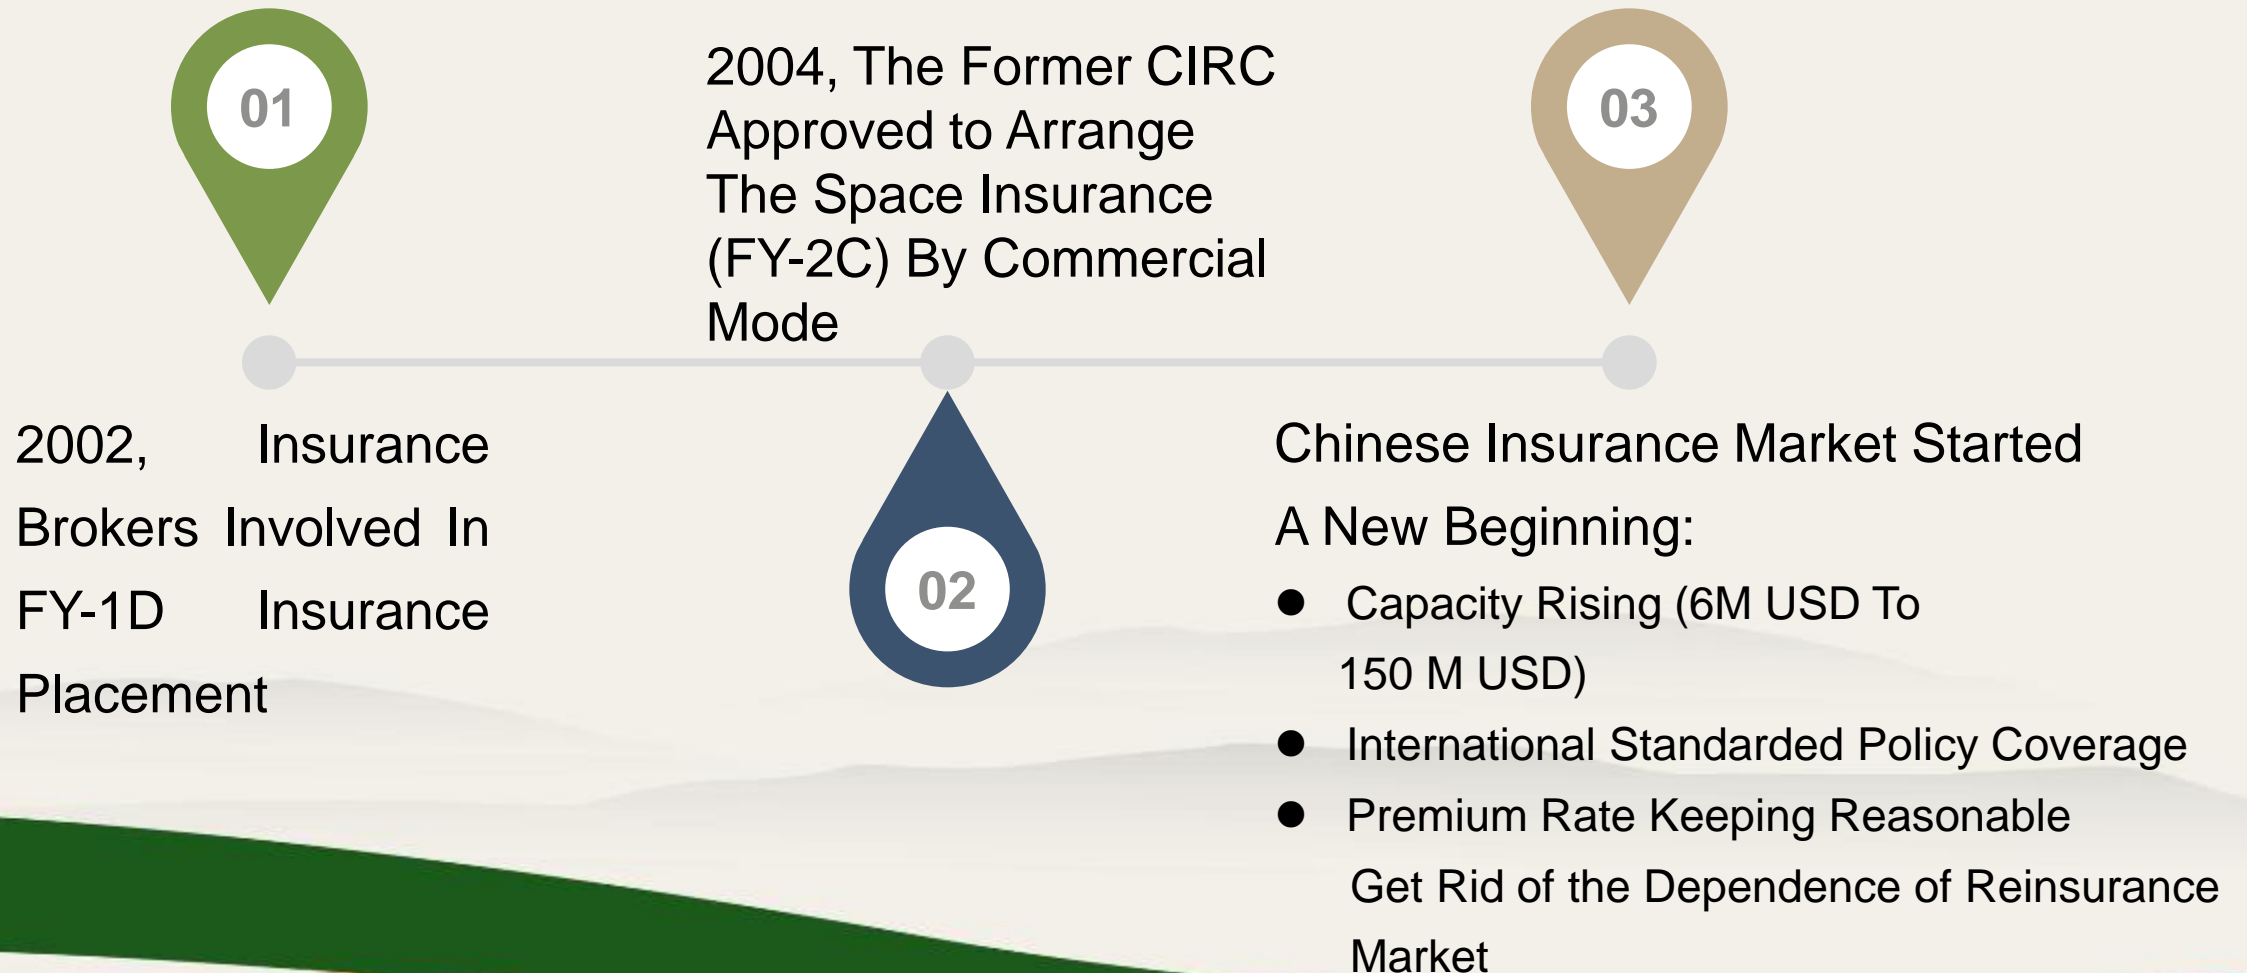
01

2004, The Former CIRC Approved to Arrange The Space Insurance (FY-2C) By Commercial Mode

03

2002, Insurance Brokers Involved In FY-1D Insurance Placement

02

Chinese Insurance Market Started A New Beginning:

- Capacity Rising (6M USD To 150 M USD)
- International Standarded Policy Coverage
- Premium Rate Keeping Reasonable

Get Rid of the Dependence of Reinsurance Market